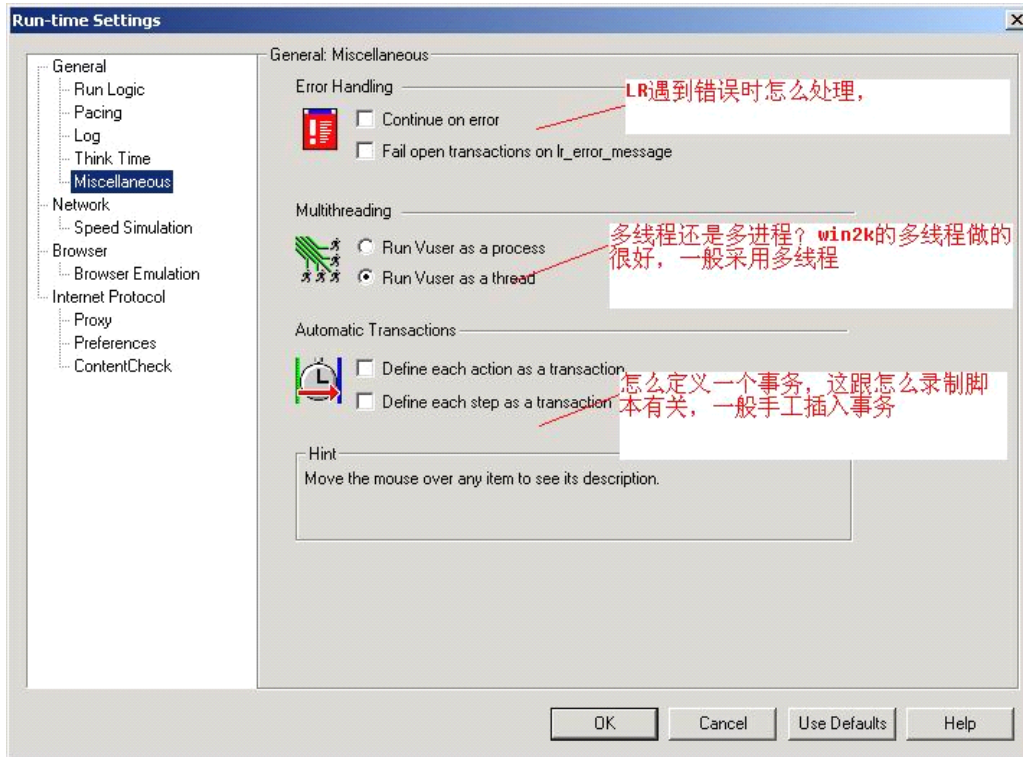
Run-time Settings

General
Run Logic
Pacing
Log
Think Time
Miscellaneous
Network
Speed Simulation
Browser
Browser Emulation
Internet Protocol
Proxy
Preferences
ContentCheck

General: Miscellaneous

Error Handling

Continue on error

Fail open transactions on lr_error_message

LR遇到错误时怎么处理，

Multithreading

Run Vuser as a process

Run Vuser as a thread

多线程还是多进程？win2k的多线程做的很好，一般采用多线程

Automatic Transactions

Define each action as a transaction

Define each step as a transaction

怎么定义一个事务，这跟怎么录制脚本有关，一般手工插入事务

Hint
Move the mouse over any item to see its description.

OK
Cancel
Use Defaults
Help